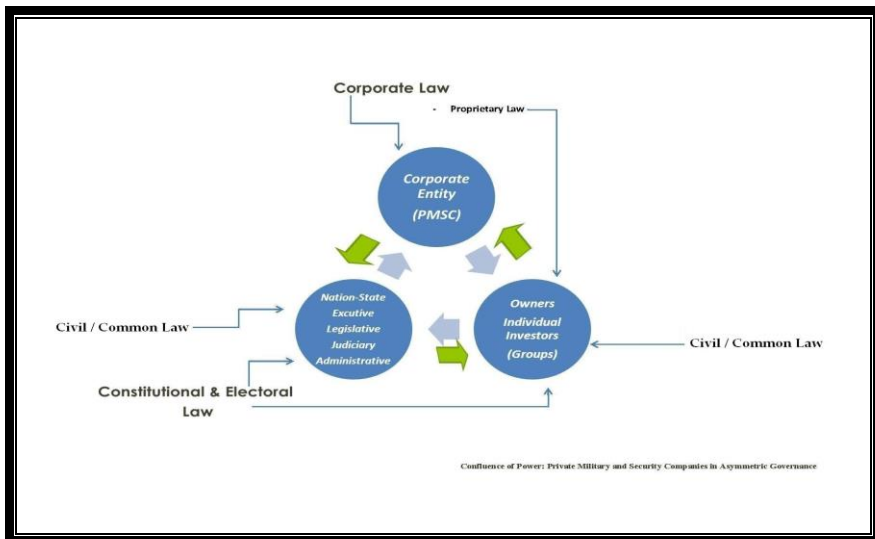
Corporate Law

- Proprietary Law

Corporate Entity (PMSC)

Civil / Common Law

Nation-State
Excutive
Legislative
Judiciary
Administrative

Owners
Individual Investors
(Groups)

Civil / Common Law

Constitutional & Electoral Law

Confluence of Power: Private Military and Security Companies in Asymmetric Governance